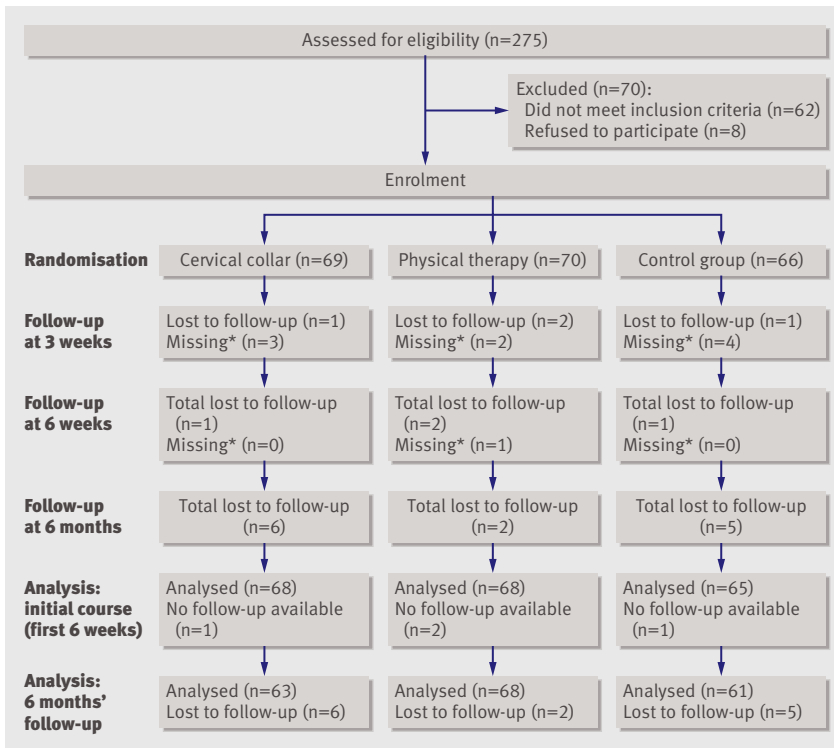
Assessed for eligibility (n=275)

Excluded (n=70):
Did not meet inclusion criteria (n=62)
Refused to participate (n=8)

Enrolment

Randomisation
Cervical collar (n=69)
Physical therapy (n=70)
Control group (n=66)

Follow-up at 3 weeks
Lost to follow-up (n=1)
Missing* (n=3)
Lost to follow-up (n=2)
Missing* (n=2)
Lost to follow-up (n=1)
Missing* (n=4)

Follow-up at 6 weeks
Total lost to follow-up (n=1)
Missing* (n=0)
Total lost to follow-up (n=2)
Missing* (n=1)
Total lost to follow-up (n=1)
Missing* (n=0)

Follow-up at 6 months
Total lost to follow-up (n=6)
Total lost to follow-up (n=2)
Total lost to follow-up (n=5)

Analysis: initial course (first 6 weeks)
Analysed (n=68)
No follow-up available (n=1)
Analysed (n=68)
No follow-up available (n=2)
Analysed (n=65)
No follow-up available (n=1)

Analysis: 6 months' follow-up
Analysed (n=63)
Lost to follow-up (n=6)
Analysed (n=68)
Lost to follow-up (n=2)
Analysed (n=61)
Lost to follow-up (n=5)